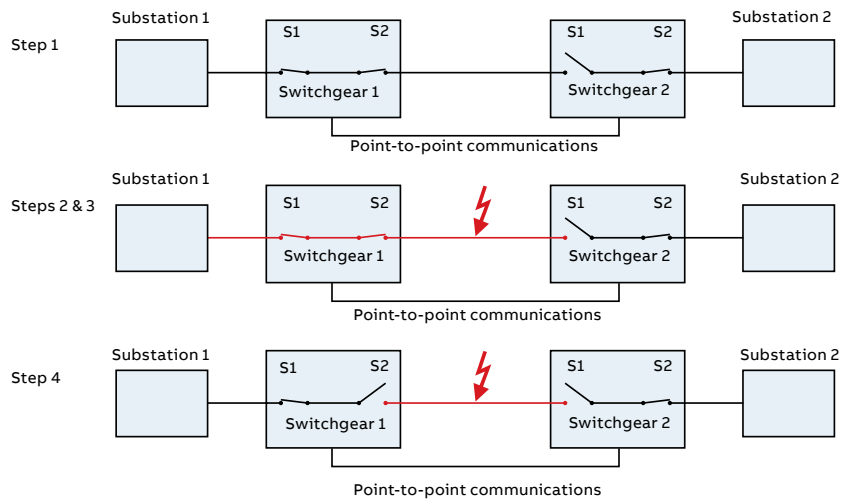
Step 1

Substation 1

S1 S2

Switchgear 1

S1 S2

Switchgear 2

Substation 2

Point-to-point communications

Steps 2 & 3

Substation 1

S1 S2

Switchgear 1

S1 S2

Switchgear 2

Substation 2

Point-to-point communications

Step 4

Substation 1

S1 S2

Switchgear 1

S1 S2

Switchgear 2

Substation 2

Point-to-point communications